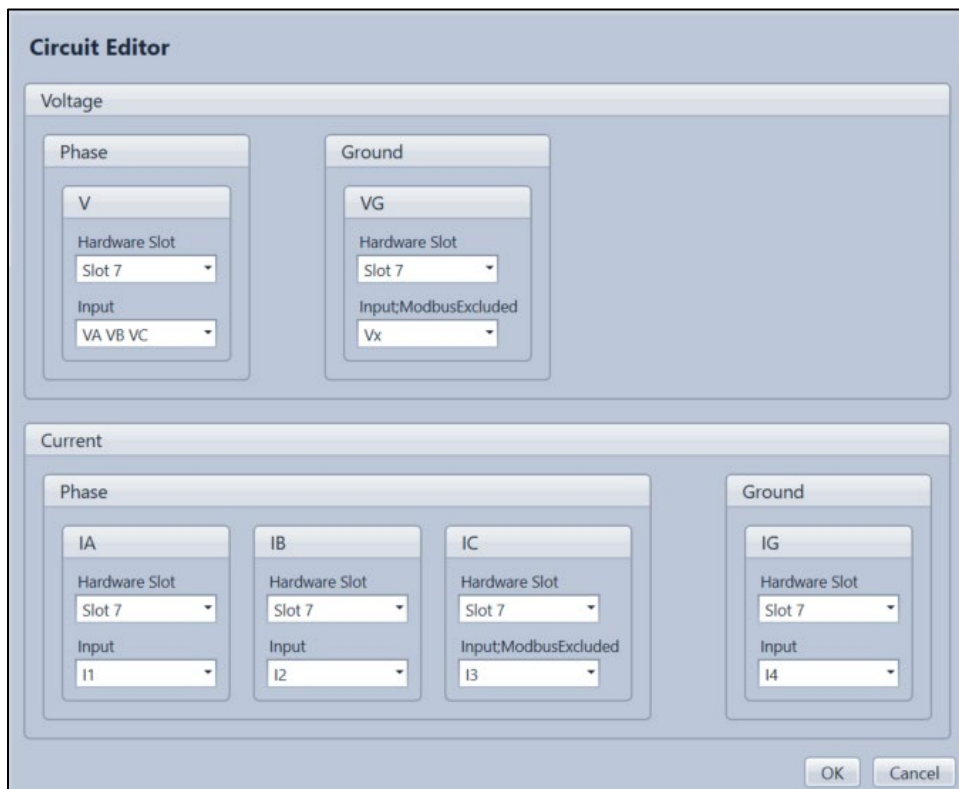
Circuit Editor

Voltage

Phase

V

Hardware Slot

Slot 7

Input

VA VB VC

Ground

VG

Hardware Slot

Slot 7

Input;ModbusExcluded

Vx

Current

Phase

IA

Hardware Slot

Slot 7

Input

I1

IB

Hardware Slot

Slot 7

Input

I2

IC

Hardware Slot

Slot 7

Input;ModbusExcluded

I3

Ground

IG

Hardware Slot

Slot 7

Input

I4

OK Cancel